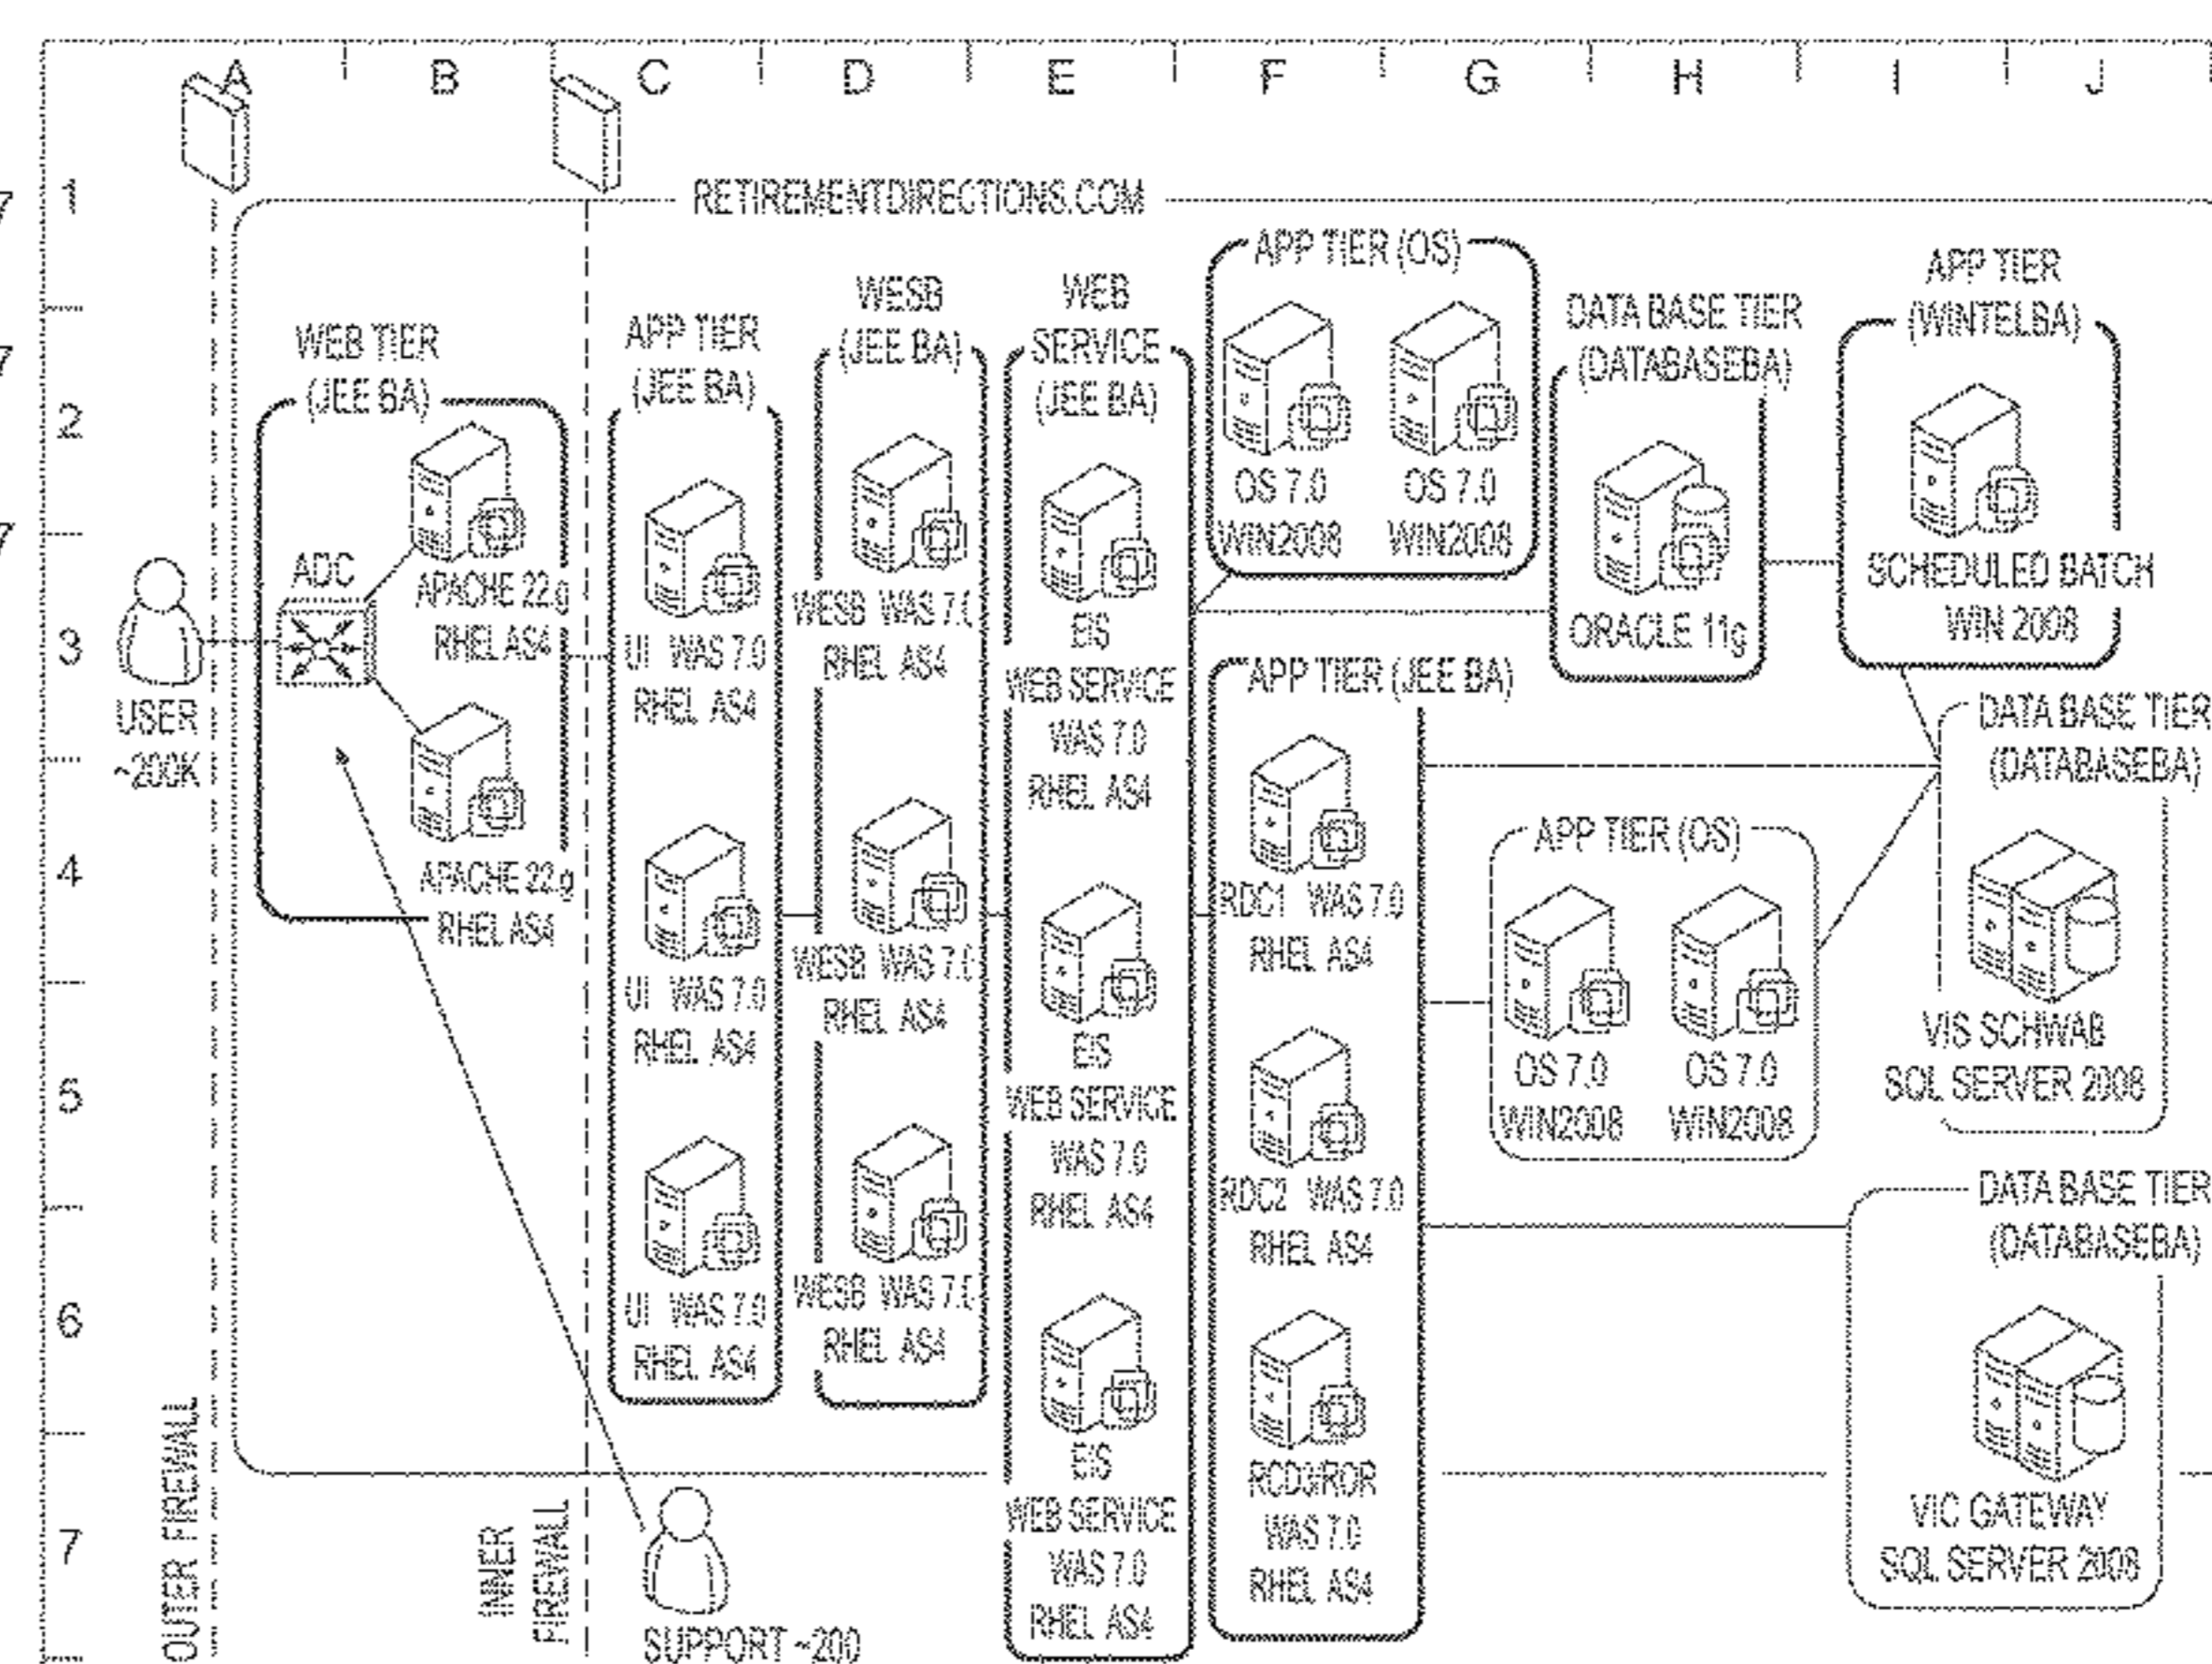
A B C D E F G H I J

1 2 3 4 5 6 7

7 7 7

RETIREMENTDIRECTIONS.COM

WEB TIER (JEE BA)

ADC

APACHE 22.g RHEL AS4

APACHE 22.g RHEL AS4

USER ~200K

APP TIER (JEE BA)

UI WAS 7.0 RHEL AS4

UI WAS 7.0 RHEL AS4

UI WAS 7.0 RHEL AS4

WESB (JEE BA)

WESB WAS 7.( RHEL AS4

WESB WAS 7.0 RHEL AS4

WESB WAS 7.( RHEL AS4

WEB SERVICE (JEE BA)

EIS WEB SERVICE WAS 7.0 RHEL AS4

EIS WEB SERVICE WAS 7.0 RHEL AS4

EIS WEB SERVICE WAS 7.0 RHEL AS4

APP TIER (OS)

OS 7.0 WIN2008

OS 7.0 WIN2008

DATA BASE TIER (DATABASEBA)

ORACLE 11g

APP TIER (WINTELBA)

SCHEDULED BATCH WIN 2008

APP TIER (JEE BA)

RDC1 WAS 7.0 RHEL AS4

RDC2 WAS 7.0 RHEL AS4

RDC3/ROR WAS 7.0 RHEL AS4

APP TIER (OS)

OS 7.0 WIN2008

OS 7.0 WIN2008

DATA BASE TIER (DATABASEBA)

VIS SCHWAB SQL SERVER 2008

DATA BASE TIER (DATABASEBA)

VIC GATEWAY SQL SERVER 2008

OUTER FIREWALL

INNER FIREWALL

SUPPORT ~200